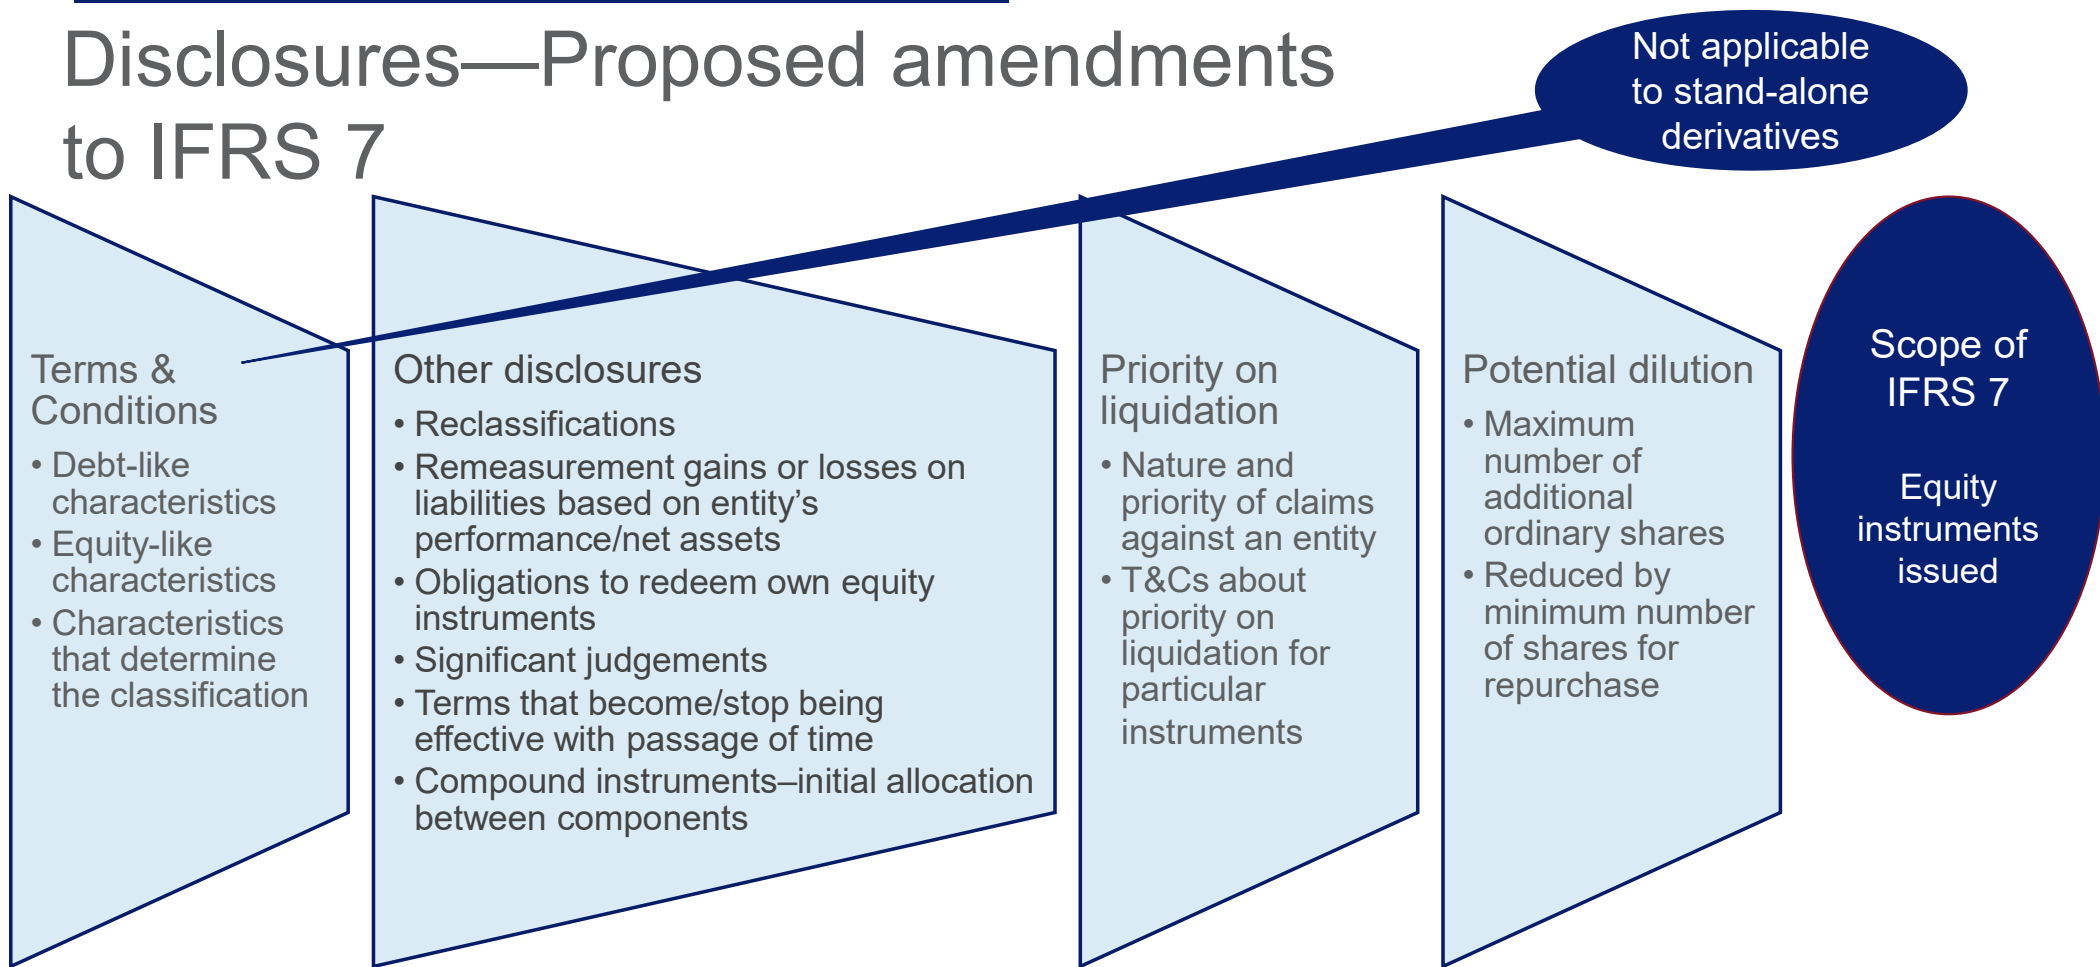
Disclosures—Proposed amendments to IFRS 7

Not applicable to stand-alone derivatives

Terms & Conditions
• Debt-like characteristics
• Equity-like characteristics
• Characteristics that determine the classification

Other disclosures
• Reclassifications
• Remeasurement gains or losses on liabilities based on entity's performance/net assets
• Obligations to redeem own equity instruments
• Significant judgements
• Terms that become/stop being effective with passage of time
• Compound instruments–initial allocation between components

Priority on liquidation
• Nature and priority of claims against an entity
• T&Cs about priority on liquidation for particular instruments

Potential dilution
• Maximum number of additional ordinary shares
• Reduced by minimum number of shares for repurchase

Scope of IFRS 7

Equity instruments issued